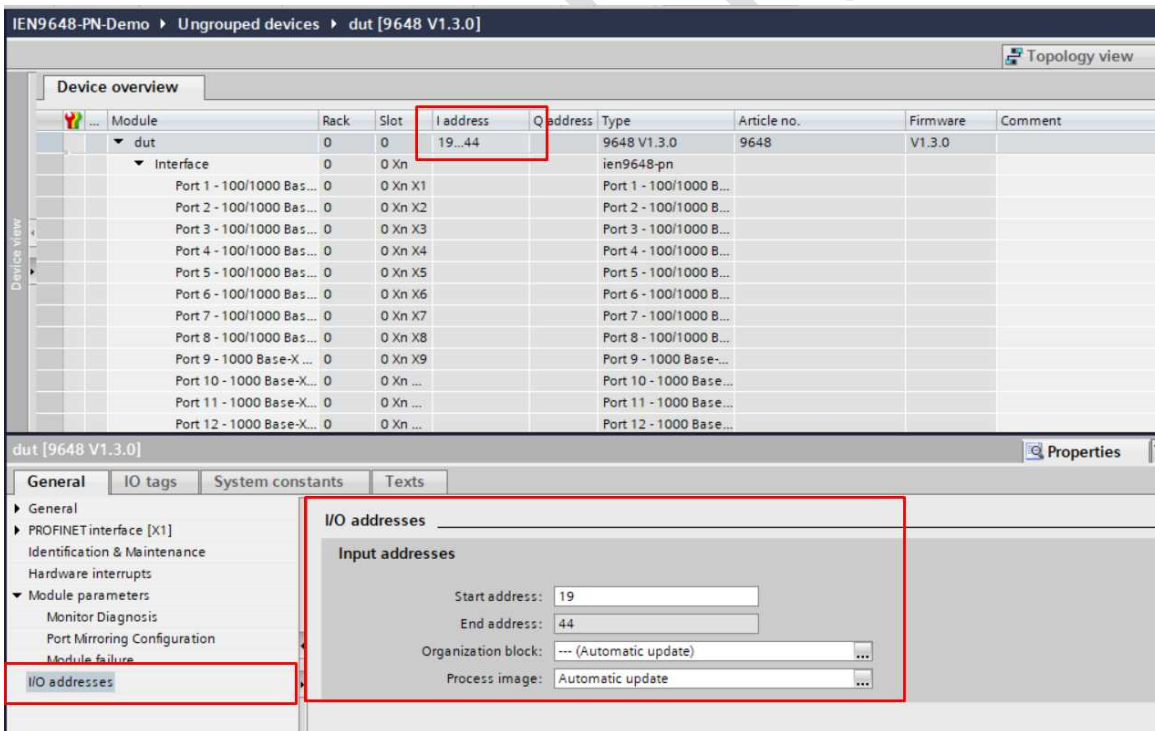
IEN9648-PN-Demo ▸ Ungrouped devices ▸ dut [9648 V1.3.0]

Topology view

Device overview

| ... | Module | Rack | Slot | I address | Q address | Type | Article no. | Firmware | Comment |
|---|---|---|---|---|---|---|---|---|---|
| | ▾ dut | 0 | 0 | 19...44 | | 9648 V1.3.0 | 9648 | V1.3.0 | |
| | ▾ Interface | 0 | 0 Xn | | | ien9648-pn | | | |
| | Port 1 - 100/1000 Bas... | 0 | 0 Xn X1 | | | Port 1 - 100/1000 B... | | | |
| | Port 2 - 100/1000 Bas... | 0 | 0 Xn X2 | | | Port 2 - 100/1000 B... | | | |
| | Port 3 - 100/1000 Bas... | 0 | 0 Xn X3 | | | Port 3 - 100/1000 B... | | | |
| | Port 4 - 100/1000 Bas... | 0 | 0 Xn X4 | | | Port 4 - 100/1000 B... | | | |
| | Port 5 - 100/1000 Bas... | 0 | 0 Xn X5 | | | Port 5 - 100/1000 B... | | | |
| | Port 6 - 100/1000 Bas... | 0 | 0 Xn X6 | | | Port 6 - 100/1000 B... | | | |
| | Port 7 - 100/1000 Bas... | 0 | 0 Xn X7 | | | Port 7 - 100/1000 B... | | | |
| | Port 8 - 100/1000 Bas... | 0 | 0 Xn X8 | | | Port 8 - 100/1000 B... | | | |
| | Port 9 - 1000 Base-X ... | 0 | 0 Xn X9 | | | Port 9 - 1000 Base-... | | | |
| | Port 10 - 1000 Base-X... | 0 | 0 Xn ... | | | Port 10 - 1000 Base... | | | |
| | Port 11 - 1000 Base-X... | 0 | 0 Xn ... | | | Port 11 - 1000 Base... | | | |
| | Port 12 - 1000 Base-X... | 0 | 0 Xn ... | | | Port 12 - 1000 Base... | | | |

Device view

dut [9648 V1.3.0]

Properties

General | IO tags | System constants | Texts

▸ General
▸ PROFINET interface [X1]
Identification & Maintenance
Hardware interrupts
▾ Module parameters
Monitor Diagnosis
Port Mirroring Configuration
Module failure
I/O addresses

I/O addresses

Input addresses

Start address: 19
End address: 44
Organization block: --- (Automatic update)
Process image: Automatic update